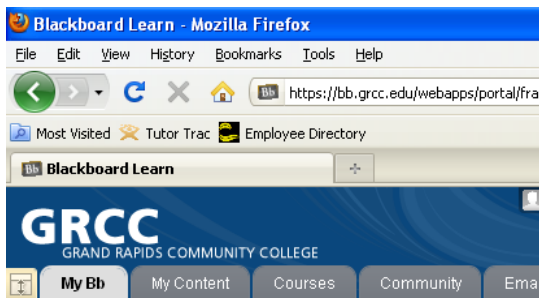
Blackboard Learn - Mozilla Firefox

File Edit View History Bookmarks Tools Help

Bb https://bb.grcc.edu/webapps/portal/fra

Most Visited Tutor Trac Employee Directory

Bb Blackboard Learn

GRCC
GRAND RAPIDS COMMUNITY COLLEGE

My Bb My Content Courses Community Ema